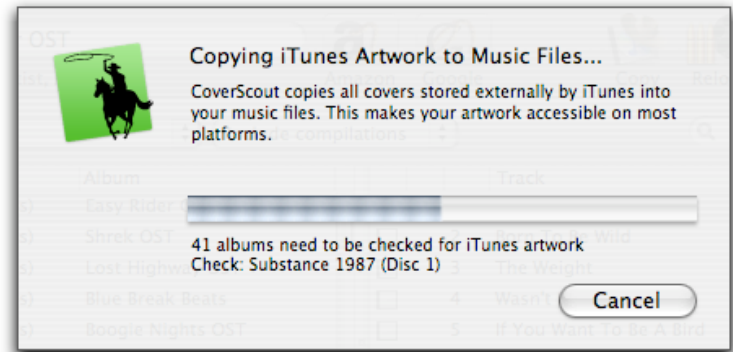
Copying iTunes Artwork to Music Files...

CoverScout copies all covers stored externally by iTunes into your music files. This makes your artwork accessible on most platforms.

41 albums need to be checked for iTunes artwork
Check: Substance 1987 (Disc 1)

Cancel